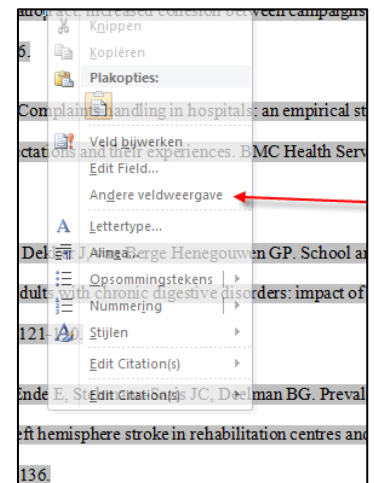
Knippen
Kopiëren
Plakopties:
Veld bijwerken
Edit Field...
Andere veldweergave
Lettertype...
Alinea...
Opsommingstekens
Nummering
Stijlen
Edit Citation(s)
Edit Citation(s)

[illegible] increased cohesion between campaigns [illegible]
6.
Complaint handling in hospitals: an empirical st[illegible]
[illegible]ctations and their experiences. BMC Health Serv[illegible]
Dek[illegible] J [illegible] Berge Henegouwen GP. School an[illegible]
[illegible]dults with chronic digestive disorders: impact of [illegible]
121-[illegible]
Ende E, S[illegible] JC, Deelman BG. Preval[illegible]
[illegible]eft hemisphere stroke in rehabilitation centres and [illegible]
136.